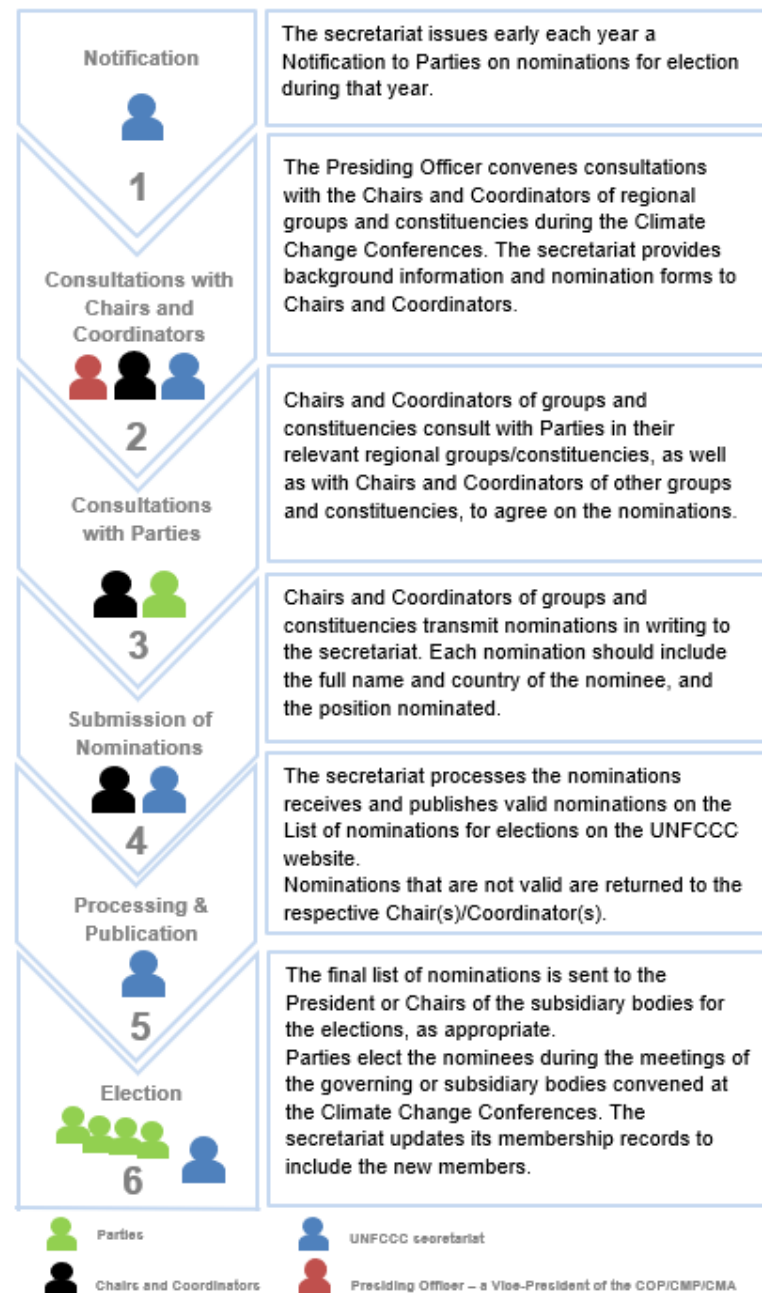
Notification

The secretariat issues early each year a Notification to Parties on nominations for election during that year.

1

Consultations with Chairs and Coordinators

The Presiding Officer convenes consultations with the Chairs and Coordinators of regional groups and constituencies during the Climate Change Conferences. The secretariat provides background information and nomination forms to Chairs and Coordinators.

2

Consultations with Parties

Chairs and Coordinators of groups and constituencies consult with Parties in their relevant regional groups/constituencies, as well as with Chairs and Coordinators of other groups and constituencies, to agree on the nominations.

3

Submission of Nominations

Chairs and Coordinators of groups and constituencies transmit nominations in writing to the secretariat. Each nomination should include the full name and country of the nominee, and the position nominated.

4

Processing & Publication

The secretariat processes the nominations receives and publishes valid nominations on the List of nominations for elections on the UNFCCC website.
Nominations that are not valid are returned to the respective Chair(s)/Coordinator(s).

5

Election

The final list of nominations is sent to the President or Chairs of the subsidiary bodies for the elections, as appropriate.
Parties elect the nominees during the meetings of the governing or subsidiary bodies convened at the Climate Change Conferences. The secretariat updates its membership records to include the new members.

6

Parties

UNFCCC secretariat

Chairs and Coordinators

Presiding Officer – a Vice-President of the COP/CMP/CMA